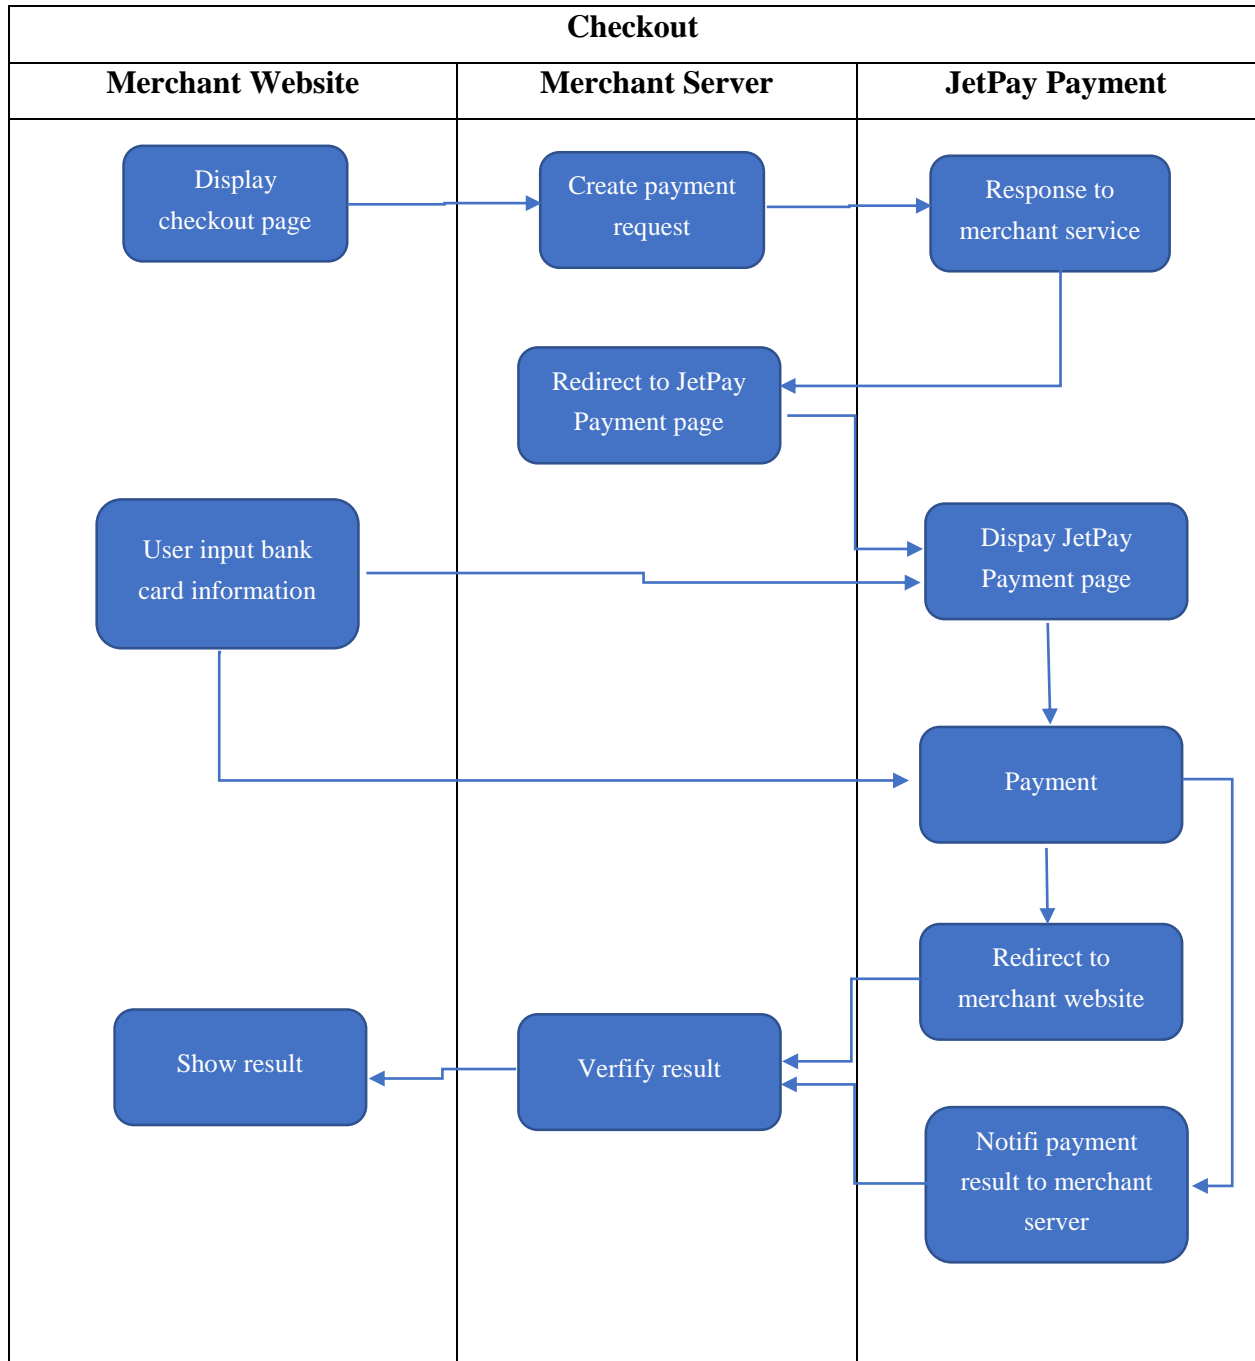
Checkout

| Merchant Website | Merchant Server | JetPay Payment |
|---|---|---|
| Display checkout page | Create payment request | Response to merchant service |
| | Redirect to JetPay Payment page | |
| User input bank card information | | Dispay JetPay Payment page |
| | | Payment |
| | | Redirect to merchant website |
| Show result | Verfify result | |
| | | Notifi payment result to merchant server |